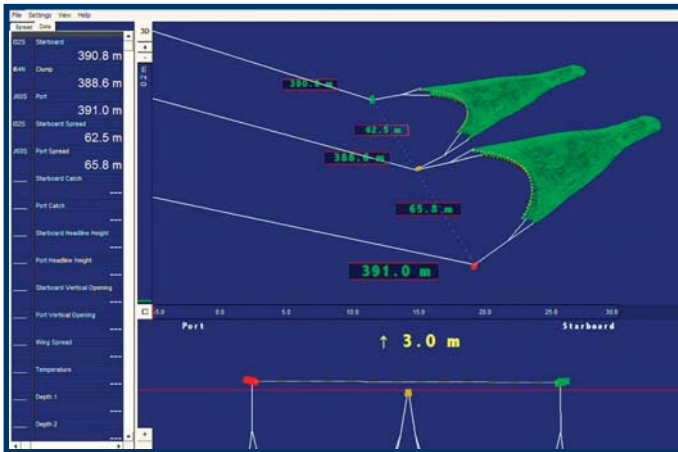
File Settings View Help

Spread Data

02S Starboard
390.8 m

B4N Clump
388.6 m

J60S Port
391.0 m

02S Starboard Spread
62.5 m

J60S Port Spread
65.8 m

Starboard Catch
---

Port Catch
---

Starboard Headline Height
---

Port Headline Height
---

Starboard Vertical Opening
---

Port Vertical Opening
---

Wing Spread
---

Temperature
---

Depth 1
---

Depth 2
---

3D

390.8 m

62.5 m

388.6 m

65.8 m

391.0 m

-5.0 0.0 5.0 10.0 15.0 20.0 25.0 30.0

Port Starboard

↑ 3.0 m